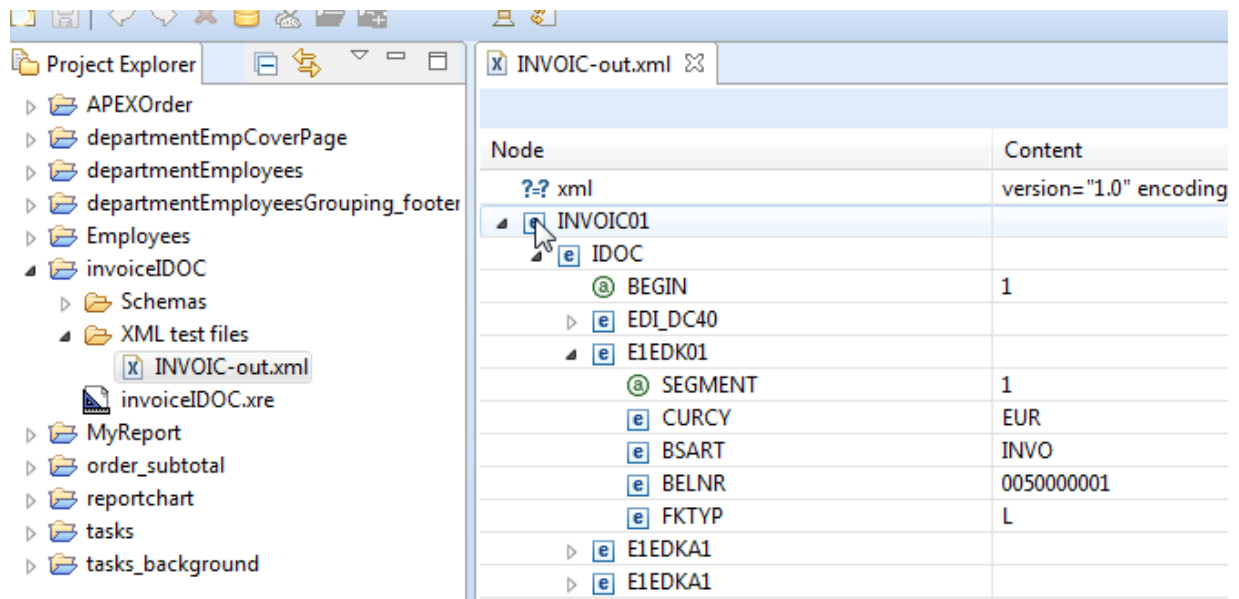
Project Explorer

APEXOrder
departmentEmpCoverPage
departmentEmployees
departmentEmployeesGrouping_footer
Employees
invoiceIDOC
Schemas
XML test files
INVOIC-out.xml
invoiceIDOC.xre
MyReport
order_subtotal
reportchart
tasks
tasks_background

INVOIC-out.xml

| Node | Content |
|---|---|
| ?=? xml | version="1.0" encoding |
| INVOIC01 | |
| IDOC | |
| BEGIN | 1 |
| EDI_DC40 | |
| E1EDK01 | |
| SEGMENT | 1 |
| CURCY | EUR |
| BSART | INVO |
| BELNR | 0050000001 |
| FKTYP | L |
| E1EDKA1 | |
| E1EDKA1 | |